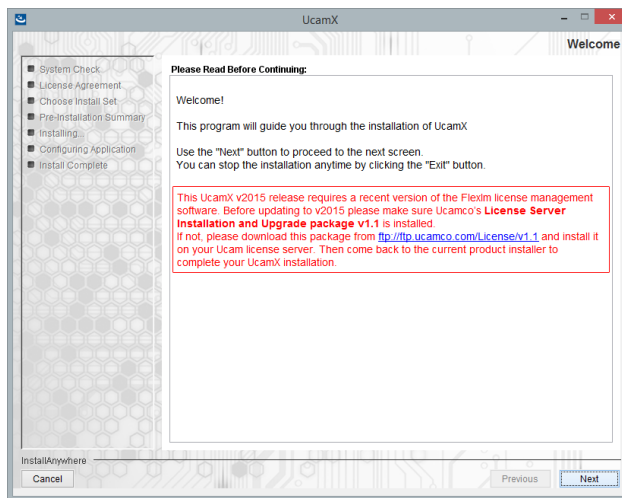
UcamX

Welcome

System Check
License Agreement
Choose Install Set
Pre-Installation Summary
Installing...
Configuring Application
Install Complete

Please Read Before Continuing:

Welcome!

This program will guide you through the installation of UcamX

Use the "Next" button to proceed to the next screen.
You can stop the installation anytime by clicking the "Exit" button.

This UcamX v2015 release requires a recent version of the Flexlm license management software. Before updating to v2015 please make sure Ucamco's **License Server Installation and Upgrade package v1.1** is installed.
If not, please download this package from ftp://ftp.ucamco.com/License/v1.1 and install it on your Ucam license server. Then come back to the current product installer to complete your UcamX installation.

InstallAnywhere

Cancel

Previous

Next